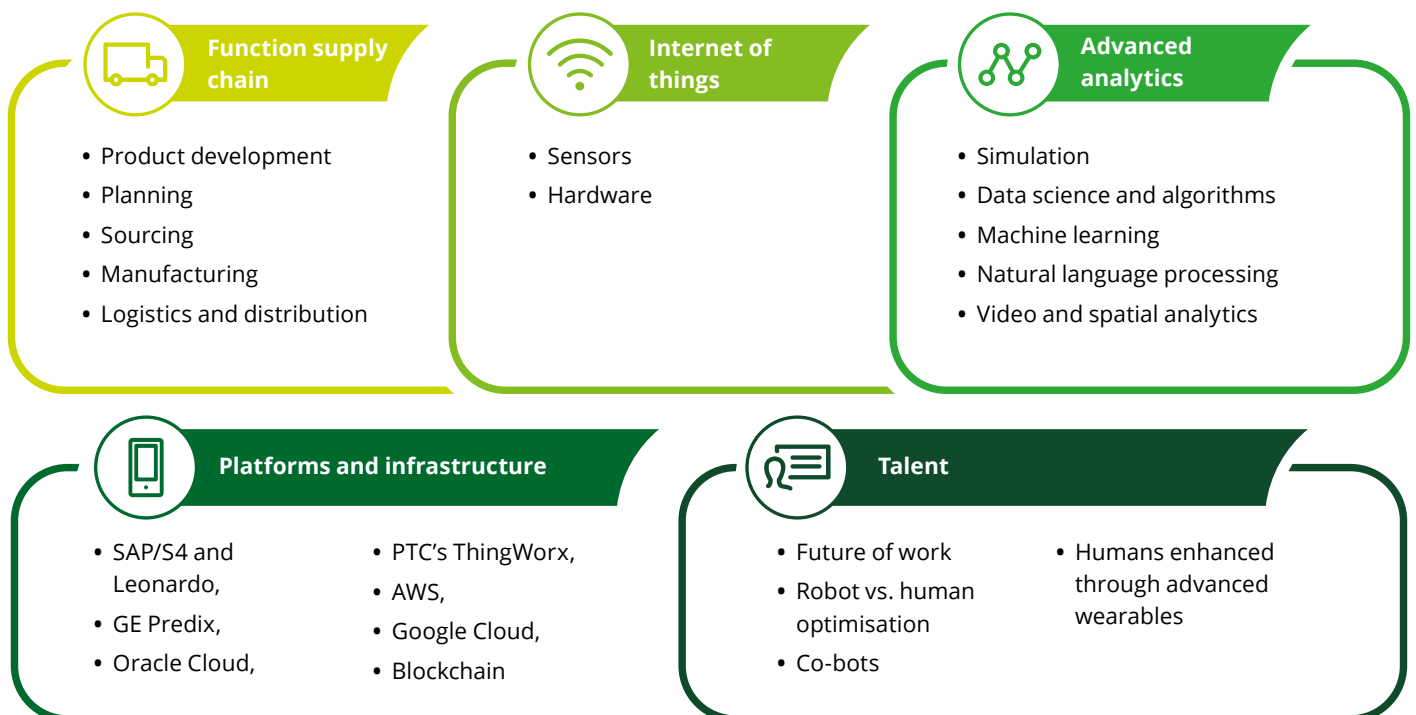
Function supply chain

- Product development
- Planning
- Sourcing
- Manufacturing
- Logistics and distribution

Internet of things

- Sensors
- Hardware

Advanced analytics

- Simulation
- Data science and algorithms
- Machine learning
- Natural language processing
- Video and spatial analytics

Platforms and infrastructure

- SAP/S4 and Leonardo,
- GE Predix,
- Oracle Cloud,
- PTC's ThingWorx,
- AWS,
- Google Cloud,
- Blockchain

Talent

- Future of work
- Robot vs. human optimisation
- Co-bots
- Humans enhanced through advanced wearables